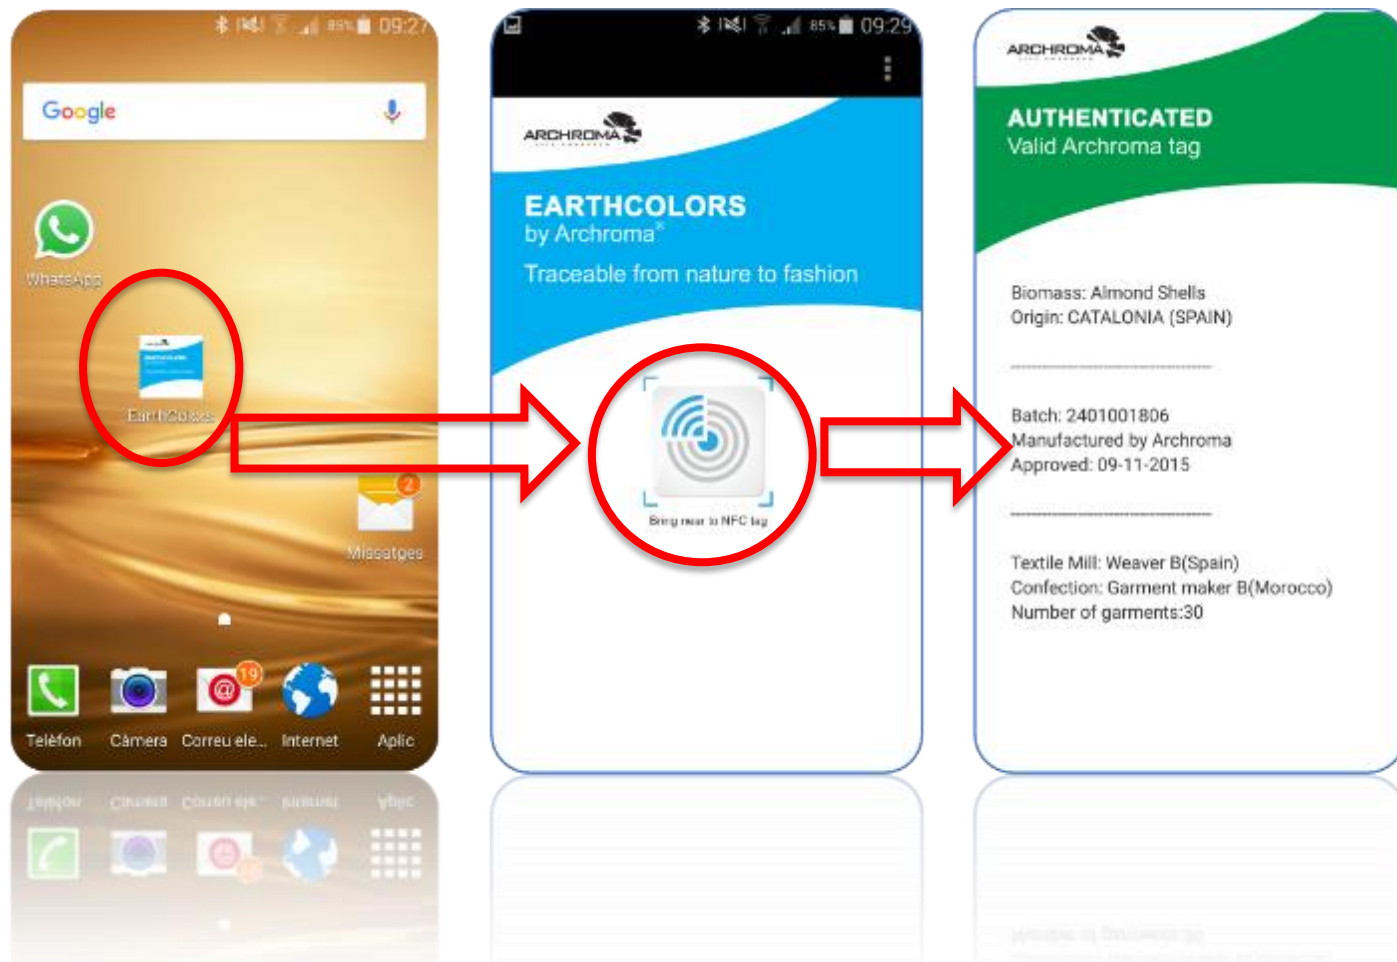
85% 09:27

Google

WhatsApp

EarthColors

2

Missatges

Telèfon Càmera Correu ele... Internet Aplic

19

85% 09:29

ARCHROMA

EARTHCOLORS
by Archroma®

Traceable from nature to fashion

Bring near to NFC tag

ARCHROMA

AUTHENTICATED
Valid Archroma tag

Biomass: Almond Shells
Origin: CATALONIA (SPAIN)

Batch: 2401001806
Manufactured by Archroma
Approved: 09-11-2015

Textile Mill: Weaver B(Spain)
Confection: Garment maker B(Morocco)
Number of garments:30